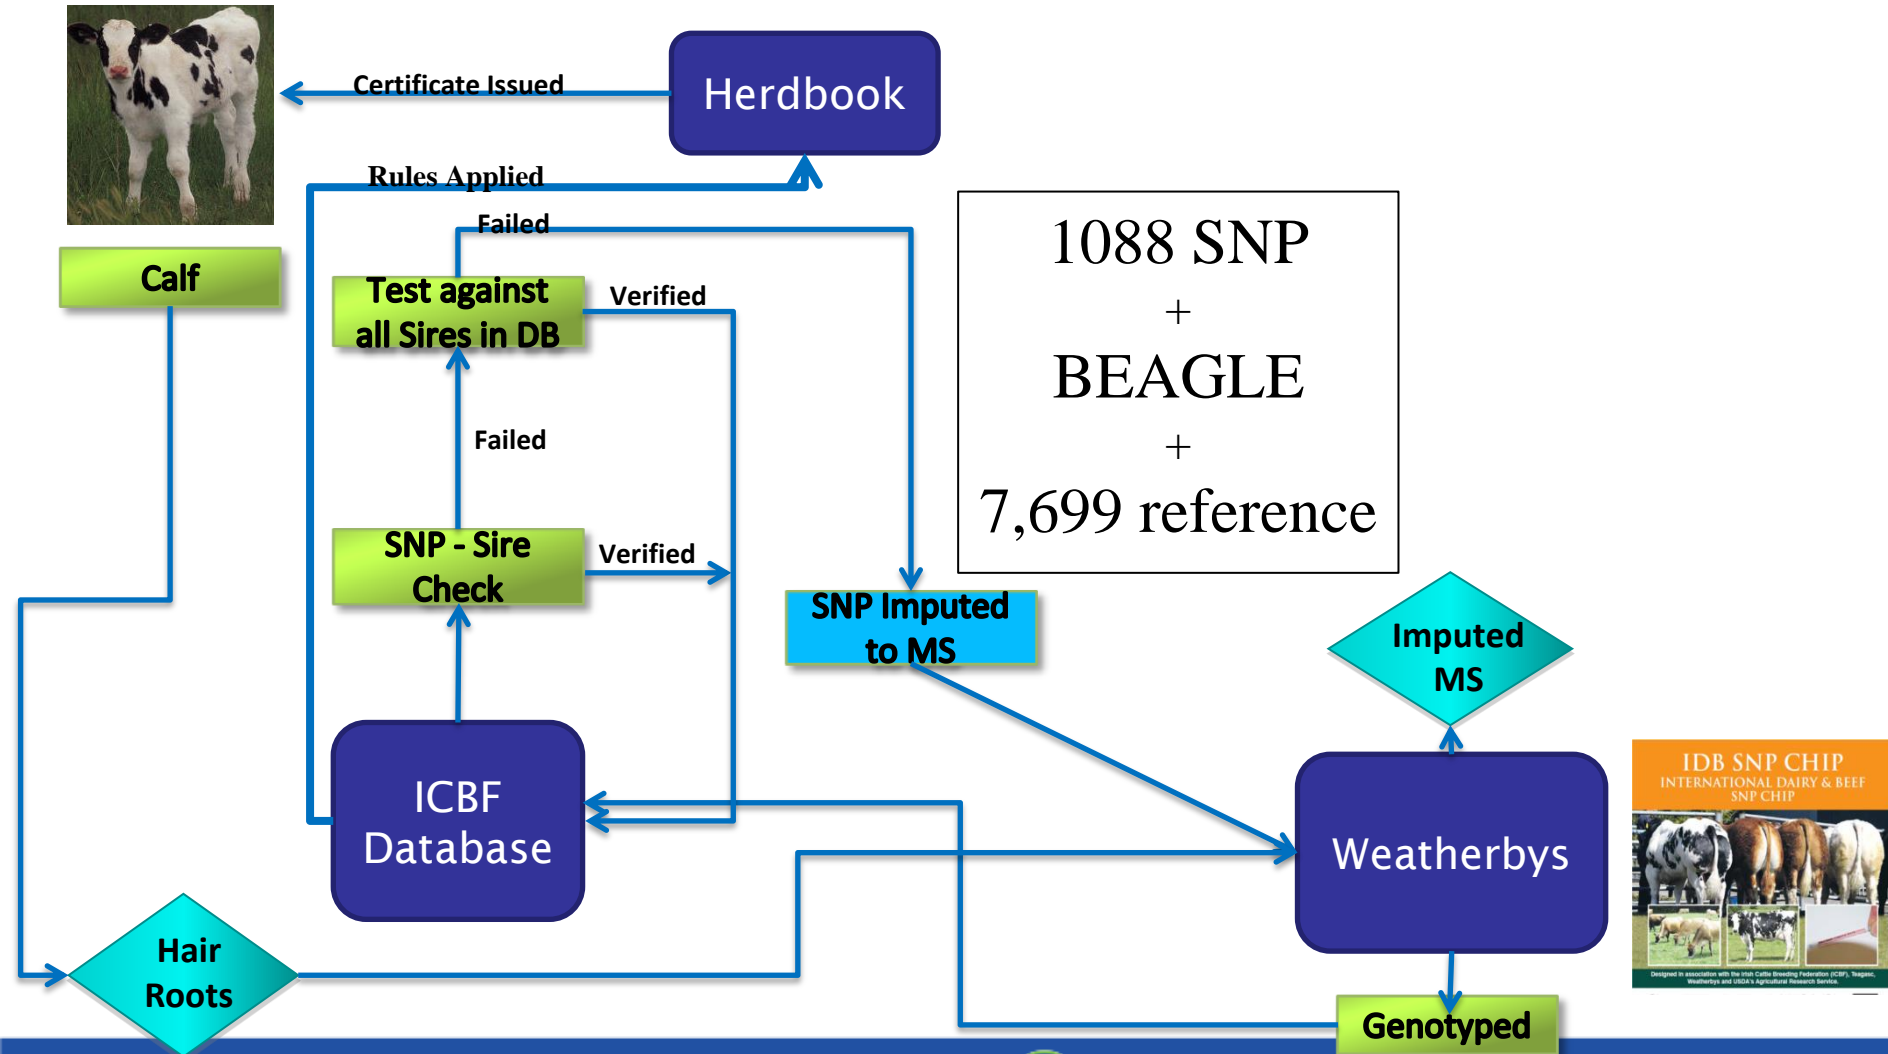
Certificate Issued

Herdbook

Rules Applied

Failed

Calf

Test against all Sires in DB

Verified

1088 SNP
+
BEAGLE
+
7,699 reference

Failed

SNP - Sire Check

Verified

SNP Imputed to MS

Imputed MS

ICBF Database

IDB SNP CHIP
INTERNATIONAL DAIRY & BEEF SNP CHIP

Weatherbys

Designed in association with the Irish Cattle Breeding Federation (ICBF), Teagasc, Weatherbys and USDA's Agricultural Research Service.

Hair Roots

Genotyped